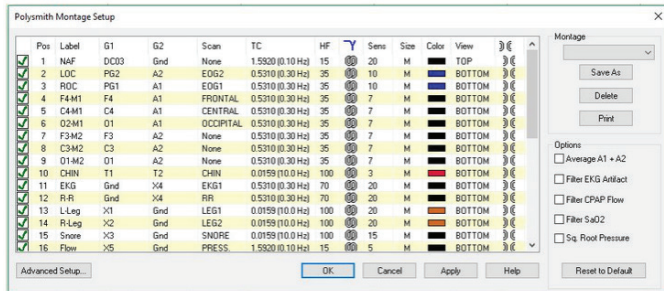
Polysmith Montage Setup

| | Pos | Label | G1 | G2 | Scan | TC | HF | | Sens | Size | Color | View | |
|---|---|---|---|---|---|---|---|---|---|---|---|---|---|
| ☑ | 1 | NAF | DC03 | Gnd | None | 1.5920 (0.10 Hz) | 15 | | 20 | M | | TOP | |
| ☑ | 2 | LOC | PG2 | A2 | EOG2 | 0.5310 (0.30 Hz) | 35 | | 10 | M | | BOTTOM | |
| ☑ | 3 | ROC | PG1 | A1 | EOG1 | 0.5310 (0.30 Hz) | 35 | | 10 | M | | BOTTOM | |
| ☑ | 4 | F4-M1 | F4 | A1 | FRONTAL | 0.5310 (0.30 Hz) | 35 | | 7 | M | | BOTTOM | |
| ☑ | 5 | C4-M1 | C4 | A1 | CENTRAL | 0.5310 (0.30 Hz) | 35 | | 7 | M | | BOTTOM | |
| ☑ | 6 | O2-M1 | O1 | A1 | OCCIPITAL | 0.5310 (0.30 Hz) | 35 | | 7 | M | | BOTTOM | |
| ☑ | 7 | F3-M2 | F3 | A2 | None | 0.5310 (0.30 Hz) | 35 | | 7 | M | | BOTTOM | |
| ☑ | 8 | C3-M2 | C3 | A2 | None | 0.5310 (0.30 Hz) | 35 | | 7 | M | | BOTTOM | |
| ☑ | 9 | O1-M2 | O1 | A2 | None | 0.5310 (0.30 Hz) | 35 | | 7 | M | | BOTTOM | |
| ☑ | 10 | CHIN | T1 | T2 | CHIN | 0.0159 (10.0 Hz) | 100 | | 3 | M | | BOTTOM | |
| ☑ | 11 | EKG | Gnd | X4 | EKG1 | 0.5310 (0.30 Hz) | 70 | | 20 | M | | BOTTOM | |
| ☑ | 12 | R-R | Gnd | X4 | RR | 0.5310 (0.30 Hz) | 70 | | 20 | M | | BOTTOM | |
| ☑ | 13 | L-Leg | X1 | Gnd | LEG1 | 0.0159 (10.0 Hz) | 100 | | 20 | M | | BOTTOM | |
| ☑ | 14 | R-Leg | X2 | Gnd | LEG2 | 0.0159 (10.0 Hz) | 100 | | 20 | M | | BOTTOM | |
| ☑ | 15 | Snore | X3 | Gnd | SNORE | 0.0159 (10.0 Hz) | 100 | | 15 | M | | BOTTOM | |
| ☑ | 16 | Flow | X5 | Gnd | PRESS. | 1.5920 (0.10 Hz) | 15 | | 5 | M | | BOTTOM | |

Montage

Save As

Delete

Print

Options

☐ Average A1 + A2

☐ Filter EKG Artifact

☐ Filter CPAP Flow

☐ Filter SaO2

☐ Sq. Root Pressure

Advanced Setup...

OK

Cancel

Apply

Help

Reset to Default